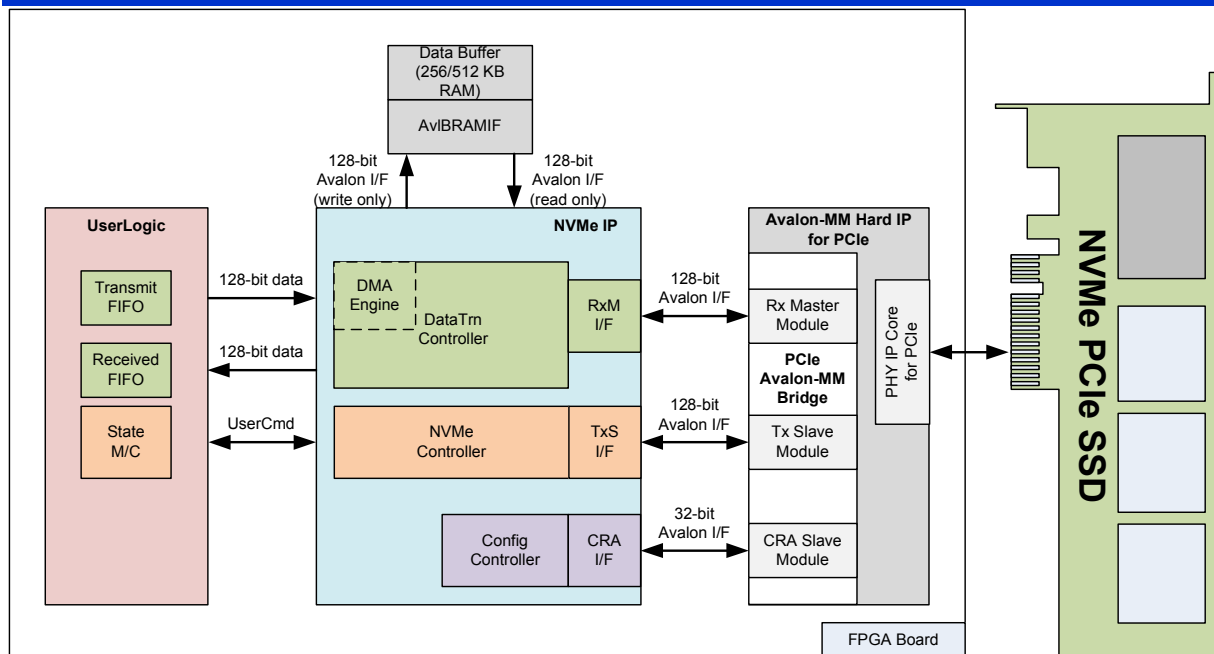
Data Buffer (256/512 KB RAM)

AvlBRAMIF

128-bit Avalon I/F (write only)

128-bit Avalon I/F (read only)

UserLogic

Transmit FIFO

Received FIFO

State M/C

128-bit data

128-bit data

UserCmd

NVMe IP

DMA Engine

DataTrn Controller

RxM I/F

NVMe Controller

TxS I/F

Config Controller

CRA I/F

128-bit Avalon I/F

128-bit Avalon I/F

32-bit Avalon I/F

Avalon-MM Hard IP for PCIe

Rx Master Module

PCIe Avalon-MM Bridge

Tx Slave Module

CRA Slave Module

PHY IP Core for PCIe

FPGA Board

NVMe PCIe SSD